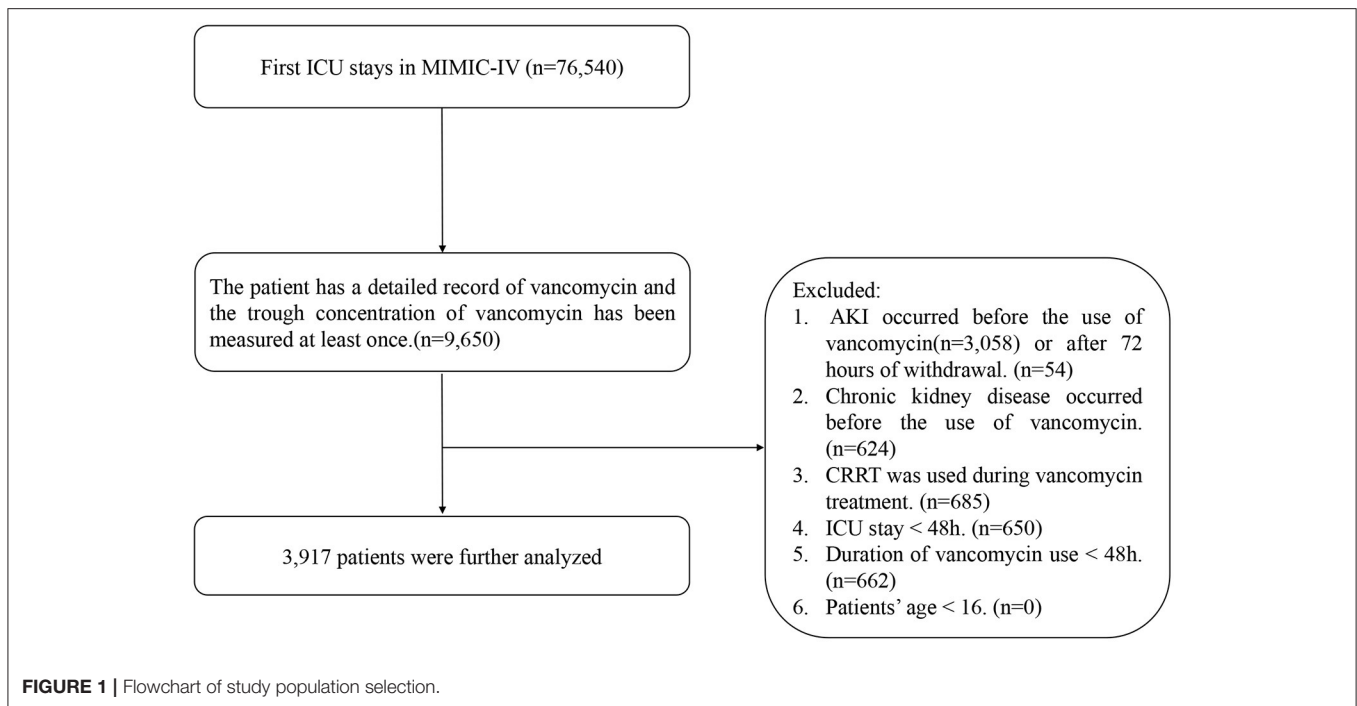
First ICU stays in MIMIC-IV (n=76,540)

The patient has a detailed record of vancomycin and the trough concentration of vancomycin has been measured at least once.(n=9,650)

Excluded:
1. AKI occurred before the use of vancomycin(n=3,058) or after 72 hours of withdrawal. (n=54)
2. Chronic kidney disease occurred before the use of vancomycin. (n=624)
3. CRRT was used during vancomycin treatment. (n=685)
4. ICU stay < 48h. (n=650)
5. Duration of vancomycin use < 48h. (n=662)
6. Patients' age < 16. (n=0)

3,917 patients were further analyzed

FIGURE 1 | Flowchart of study population selection.